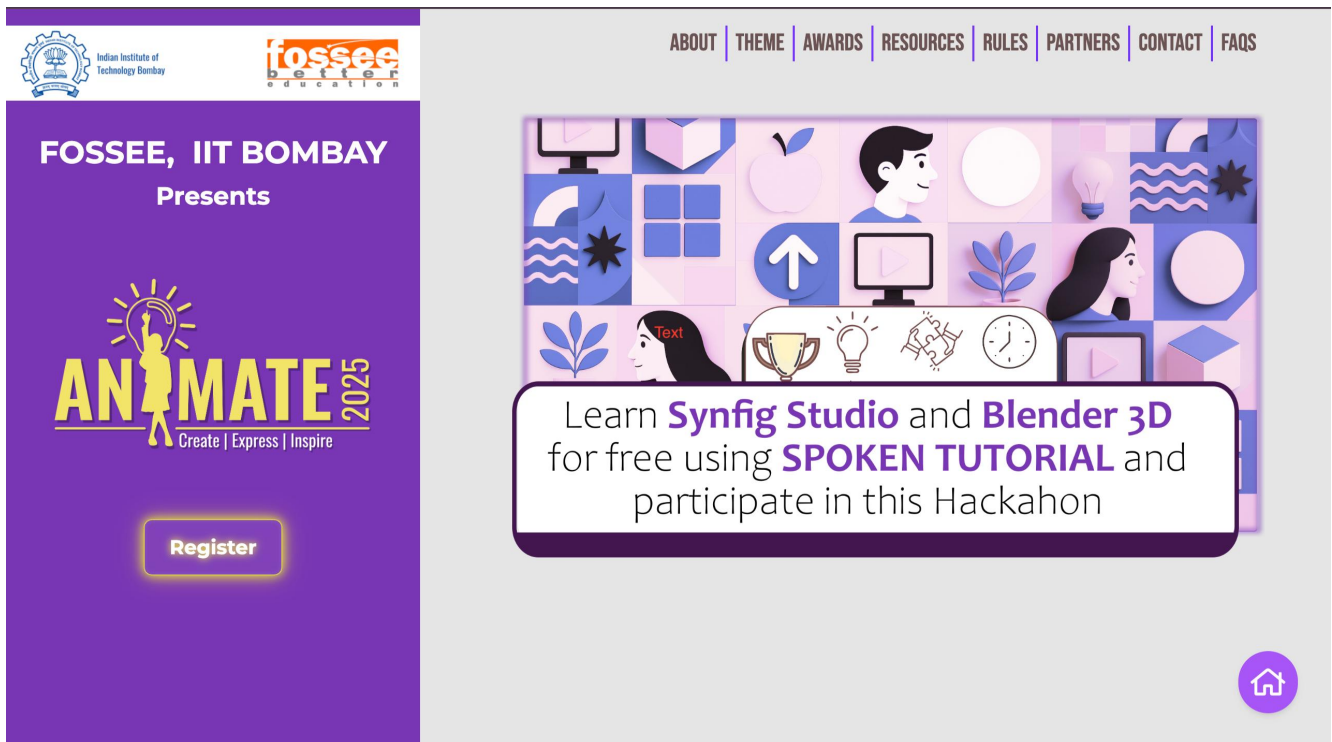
Indian Institute of Technology Bombay

fossee
better education

FOSSEE, IIT BOMBAY
Presents

ANIMATE 2025
Create | Express | Inspire

Register

ABOUT | THEME | AWARDS | RESOURCES | RULES | PARTNERS | CONTACT | FAQS

Text

Learn Synfig Studio and Blender 3D for free using SPOKEN TUTORIAL and participate in this Hackahon